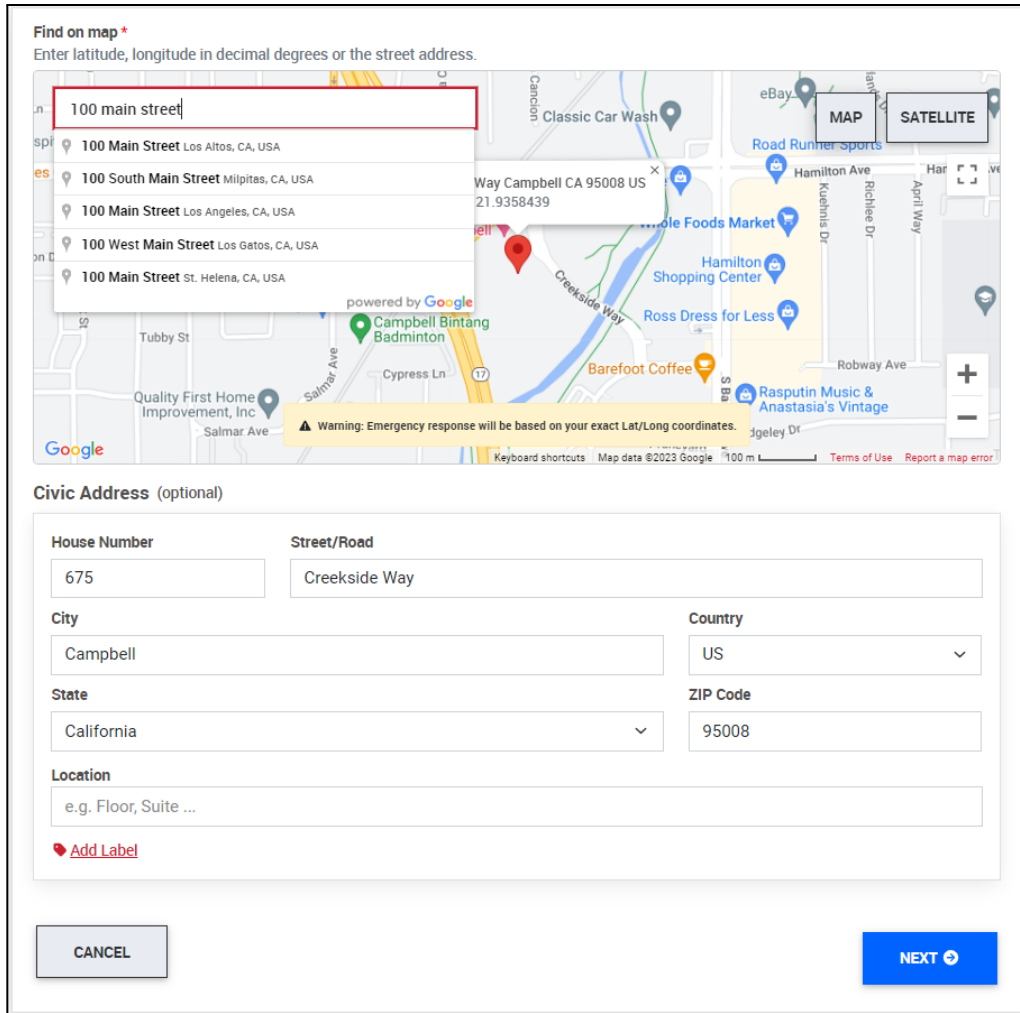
Find on map *
Enter latitude, longitude in decimal degrees or the street address.

100 main street

100 Main Street Los Altos, CA, USA
100 South Main Street Milpitas, CA, USA
100 Main Street Los Angeles, CA, USA
100 West Main Street Los Gatos, CA, USA
100 Main Street St. Helena, CA, USA
powered by Google

MAP SATELLITE

Way Campbell CA 95008 US
21.9358439

Classic Car Wash
eBay
Road Runner Sports
Hamilton Ave
Whole Foods Market
Hamilton Shopping Center
Ross Dress for Less
Creekside Way
Campbell Bintang Badminton
Tubby St
Cypress Ln
Salmar Ave
Barefoot Coffee
Robway Ave
Rasputin Music & Anastasia's Vintage
Quality First Home Improvement, Inc
Salmar Ave
Kuehnis Dr
Richlee Dr
April Way
Canción
Edgeley Dr
17

Warning: Emergency response will be based on your exact Lat/Long coordinates.

Google
Keyboard shortcuts Map data ©2023 Google 100 m Terms of Use Report a map error

Civic Address (optional)

House Number
675
Street/Road
Creekside Way
City
Campbell
Country
US
State
California
ZIP Code
95008
Location
e.g. Floor, Suite ...
Add Label

CANCEL
NEXT